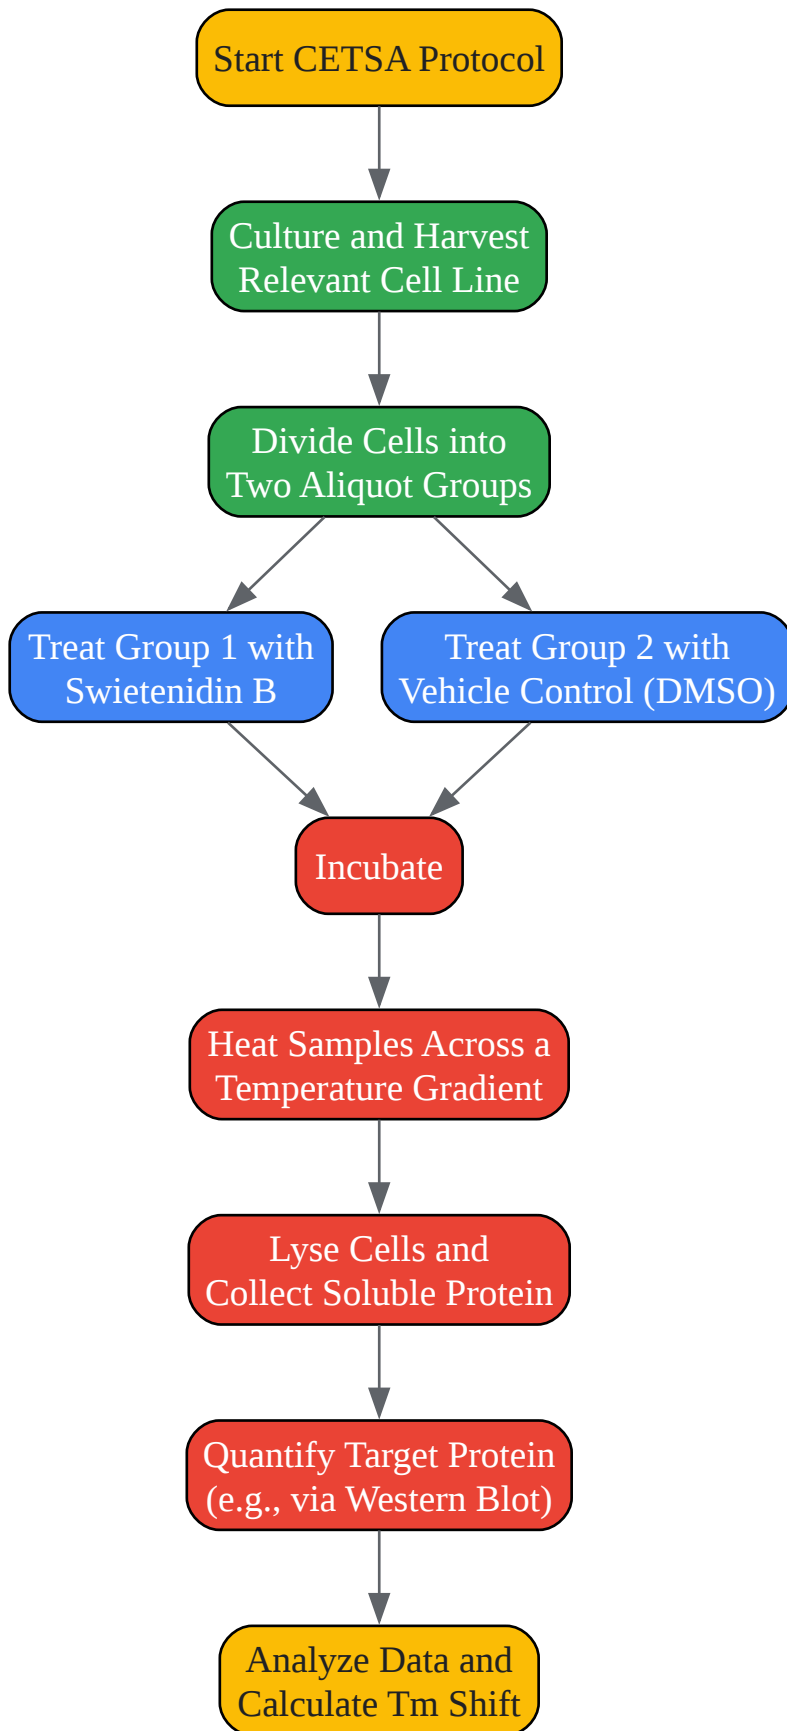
Start CETSA Protocol

Culture and Harvest Relevant Cell Line

Divide Cells into Two Aliquot Groups

Treat Group 1 with Swietenidin B

Treat Group 2 with Vehicle Control (DMSO)

Incubate

Heat Samples Across a Temperature Gradient

Lyse Cells and Collect Soluble Protein

Quantify Target Protein (e.g., via Western Blot)

Analyze Data and Calculate Tm Shift